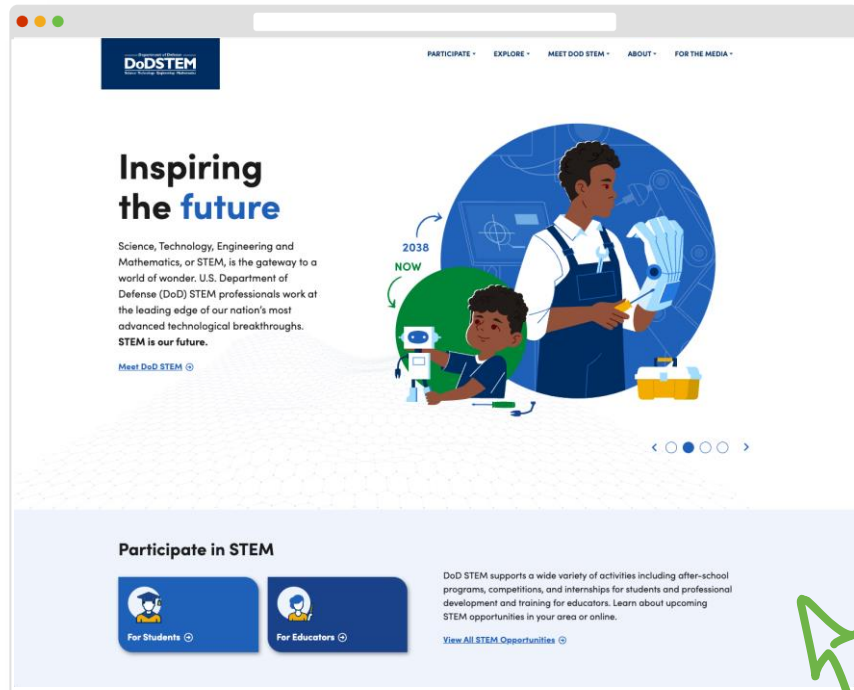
Department of Defense
DoDSTEM
Science Technology Engineering Mathematics

PARTICIPATE ▾ EXPLORE ▾ MEET DOD STEM ▾ ABOUT ▾ FOR THE MEDIA ▾

Inspiring the future

Science, Technology, Engineering and Mathematics, or STEM, is the gateway to a world of wonder. U.S. Department of Defense (DoD) STEM professionals work at the leading edge of our nation's most advanced technological breakthroughs. **STEM is our future.**

Meet DoD STEM

2038

NOW

Participate in STEM

For Students

For Educators

DoD STEM supports a wide variety of activities including after-school programs, competitions, and internships for students and professional development and training for educators. Learn about upcoming STEM opportunities in your area or online.

View All STEM Opportunities